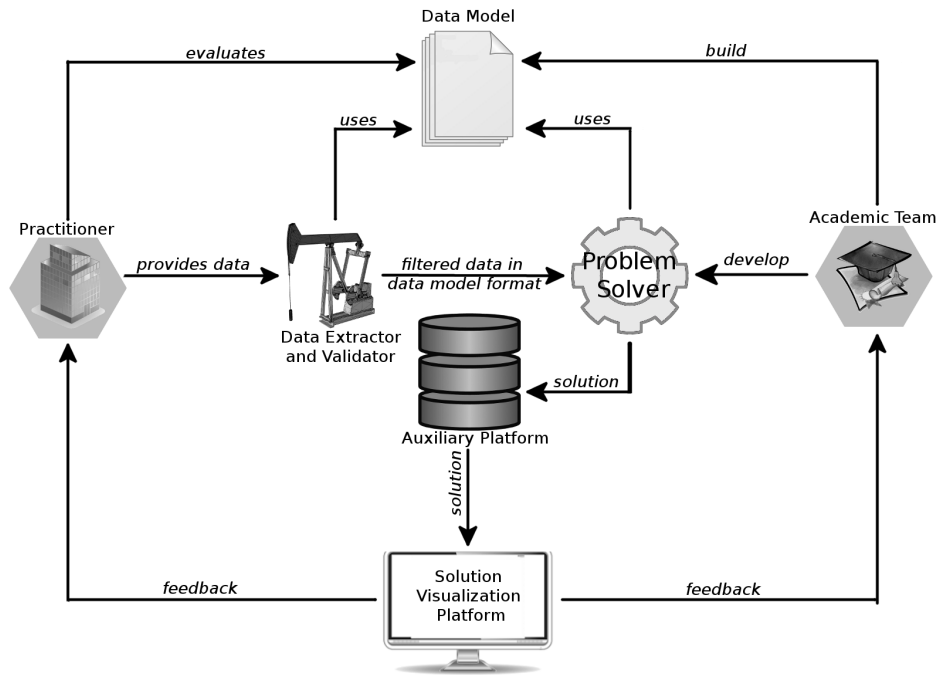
Data Model

evaluates

build

uses

uses

Practitioner

Academic Team

provides data

filtered data in data model format

Problem Solver

develop

Data Extractor and Validator

solution

Auxiliary Platform

solution

feedback

Solution Visualization Platform

feedback